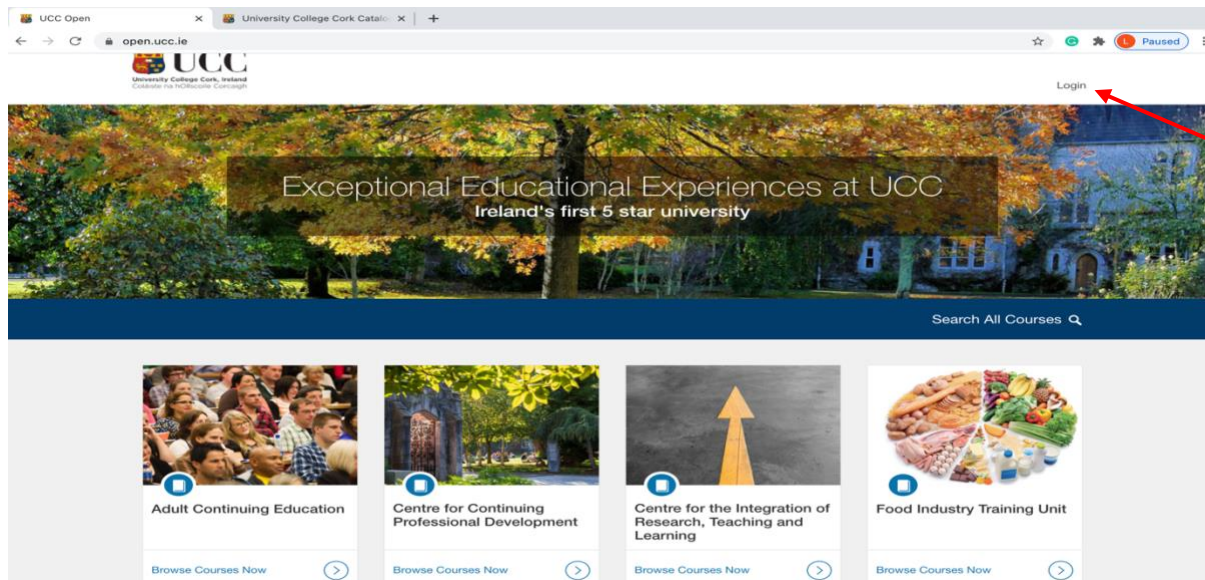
UCC Open
University College Cork Catalo
open.ucc.ie
L Paused

UCC
University College Cork, Ireland
Coláiste na hOllscoile Corcaigh

Login

Exceptional Educational Experiences at UCC
Ireland's first 5 star university

Search All Courses

Adult Continuing Education
Browse Courses Now

Centre for Continuing Professional Development
Browse Courses Now

Centre for the Integration of Research, Teaching and Learning
Browse Courses Now

Food Industry Training Unit
Browse Courses Now